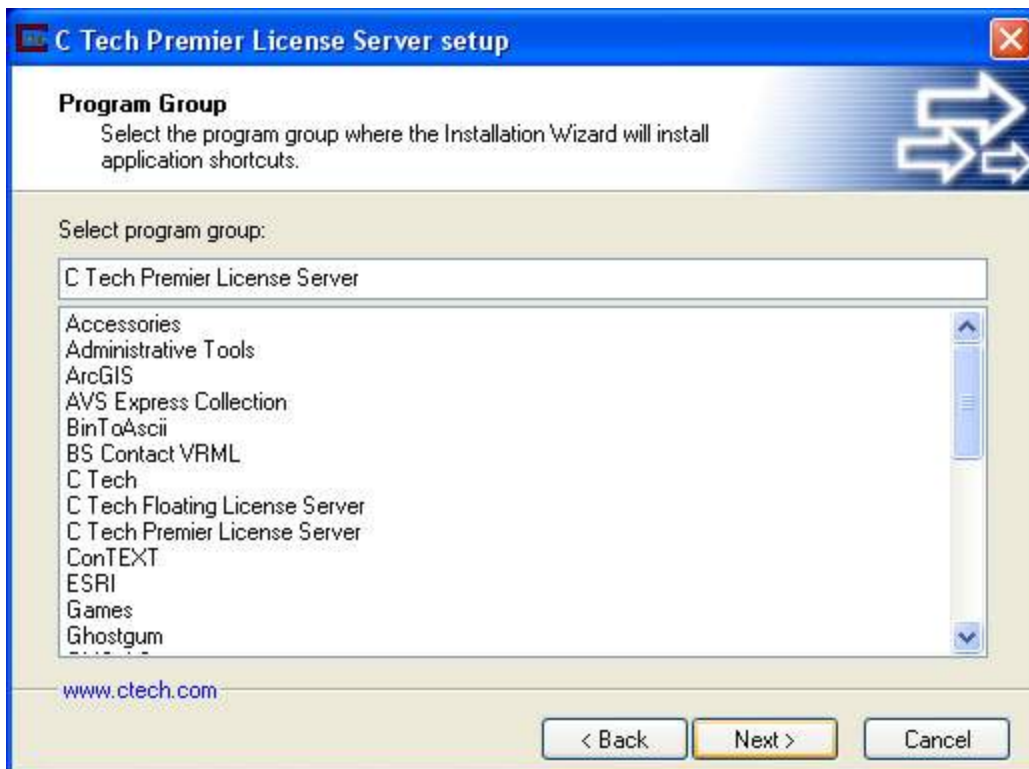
C Tech Premier License Server setup

Program Group
Select the program group where the Installation Wizard will install application shortcuts.

Select program group:

C Tech Premier License Server

Accessories
Administrative Tools
ArcGIS
AVS Express Collection
BinToAscii
BS Contact VRML
C Tech
C Tech Floating License Server
C Tech Premier License Server
ConTEXT
ESRI
Games
Ghostgum
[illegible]

www.ctech.com

< Back
Next >
Cancel